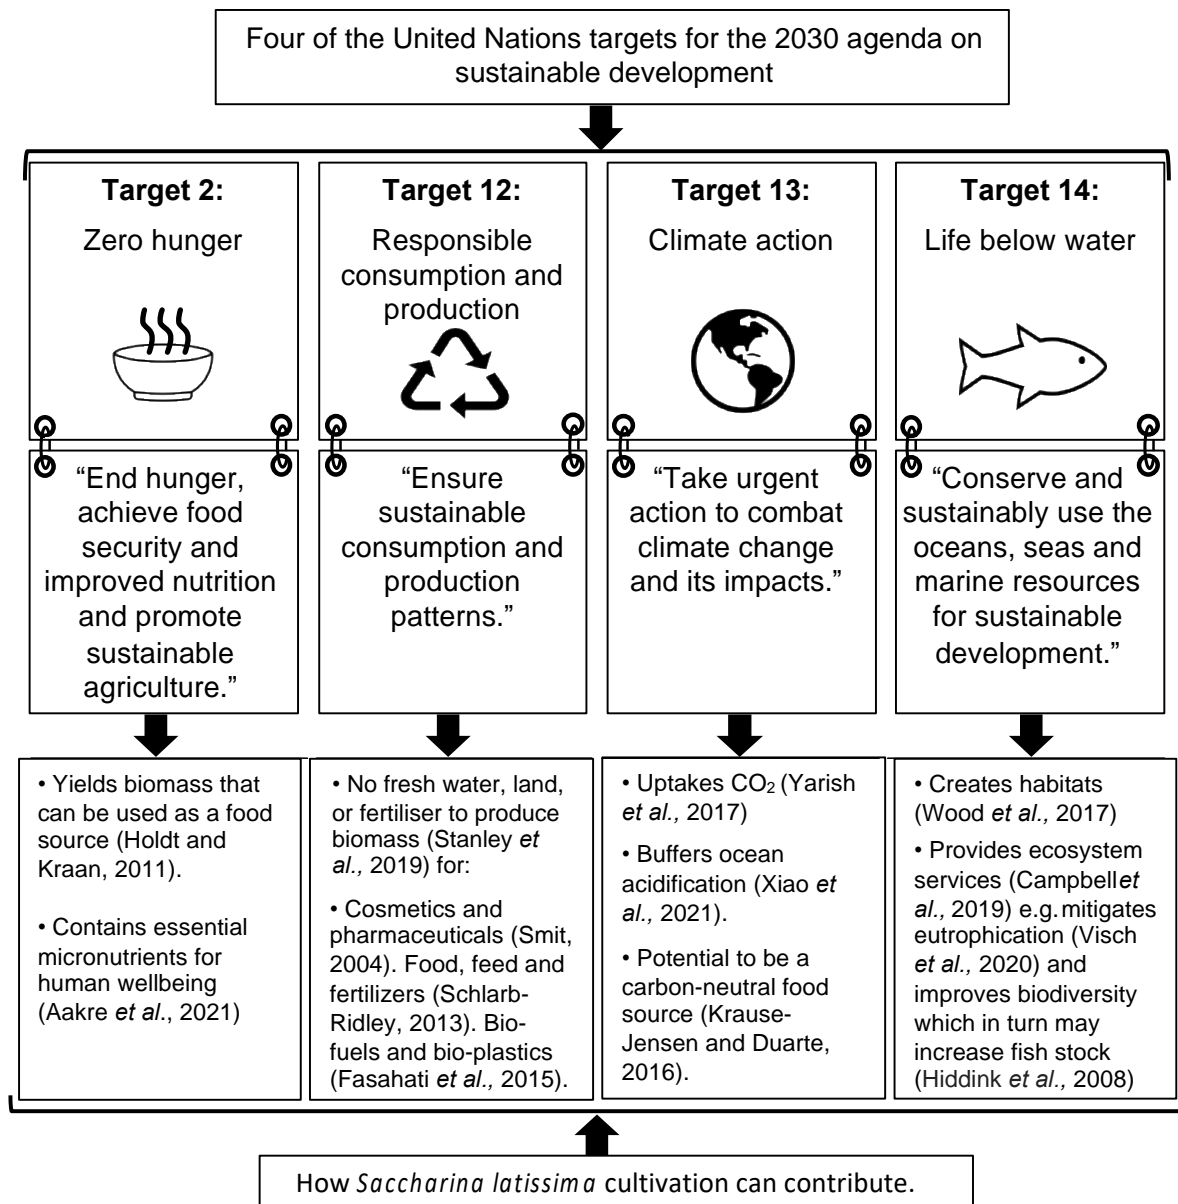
Four of the United Nations targets for the 2030 agenda on sustainable development

**Target 2:**
Zero hunger

"End hunger, achieve food security and improved nutrition and promote sustainable agriculture."

• Yields biomass that can be used as a food source (Holdt and Kraan, 2011).

• Contains essential micronutrients for human wellbeing (Aakre *et al*., 2021)

**Target 12:**
Responsible consumption and production

"Ensure sustainable consumption and production patterns."

• No fresh water, land, or fertiliser to produce biomass (Stanley *et al.,* 2019) for:

• Cosmetics and pharmaceuticals (Smit, 2004). Food, feed and fertilizers (Schlarb-Ridley, 2013). Bio-fuels and bio-plastics (Fasahati *et al.,* 2015).

**Target 13:**
Climate action

"Take urgent action to combat climate change and its impacts."

• Uptakes $CO_2$ (Yarish *et al.,* 2017)

• Buffers ocean acidification (Xiao *et al.,* 2021).

• Potential to be a carbon-neutral food source (Krause-Jensen and Duarte, 2016).

**Target 14:**
Life below water

"Conserve and sustainably use the oceans, seas and marine resources for sustainable development."

• Creates habitats (Wood *et al.,* 2017)

• Provides ecosystem services (Campbell*et al.,* 2019) e.g. mitigates eutrophication (Visch *et al.,* 2020) and improves biodiversity which in turn may increase fish stock (Hiddink *et al.,* 2008)

How *Saccharina latissima* cultivation can contribute.